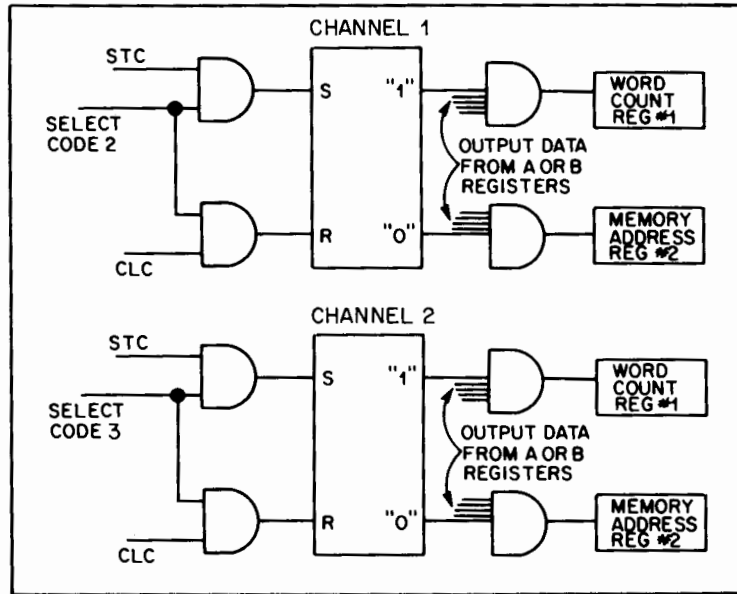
CHANNEL 1

STC

SELECT CODE 2

CLC

S

R

"1"

"0"

OUTPUT DATA FROM A OR B REGISTERS

WORD COUNT REG #1

MEMORY ADDRESS REG #2

CHANNEL 2

STC

SELECT CODE 3

CLC

S

R

"1"

"0"

OUTPUT DATA FROM A OR B REGISTERS

WORD COUNT REG #1

MEMORY ADDRESS REG #2